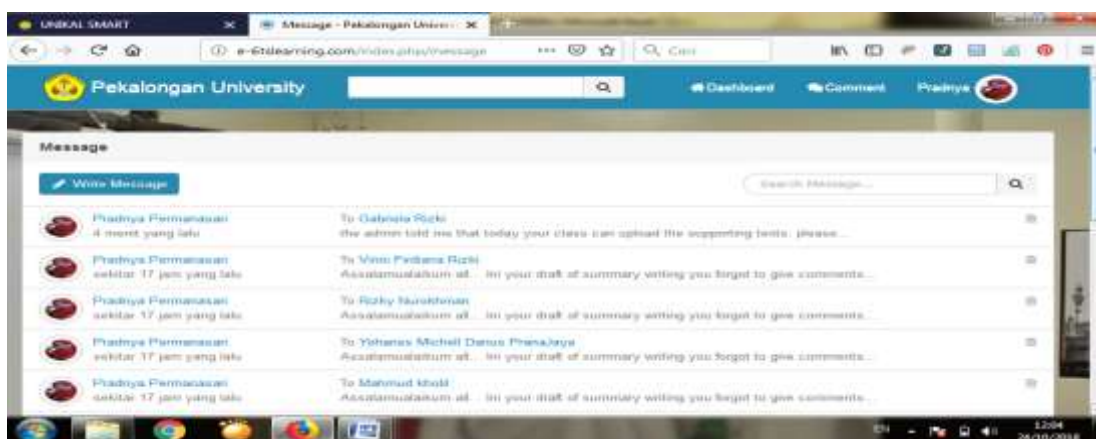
UNIKAL SMART
Message - Pekalongan Univer

e-6tdlearning.com/index.php/message

Cari

Pekalongan University

Dashboard
Comment
Pradnya

Message

Write Message

Search Message...

Pradnya Permanasari
4 menit yang lalu
To Gabriela Rizki
the admin told me that today your class can upload the supporting texts. please...

Pradnya Permanasari
sekitar 17 jam yang lalu
To Vinno Ferdiana Rizki
Assalamualaikum all... In your draft of summary writing you forgot to give comments...

Pradnya Permanasari
sekitar 17 jam yang lalu
To Rizky Nurokhman
Assalamualaikum all... In your draft of summary writing you forgot to give comments...

Pradnya Permanasari
sekitar 17 jam yang lalu
To Yohanes Michell Danus PranaJaya
Assalamualaikum all... In your draft of summary writing you forgot to give comments...

Pradnya Permanasari
sekitar 17 jam yang lalu
To Mahmud Kholil
Assalamualaikum all... In your draft of summary writing you forgot to give comments...

EN
12:04
24/10/2018